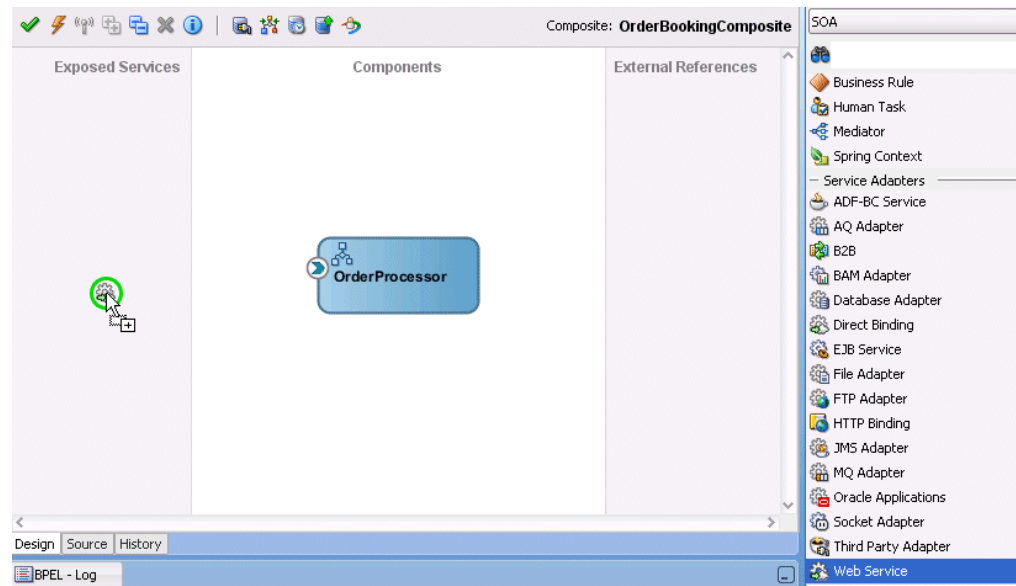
Composite: OrderBookingComposite

Exposed Services

Components

External References

OrderProcessor

Design Source History

BPEL - Log

SOA

Business Rule
Human Task
Mediator
Spring Context
Service Adapters
ADF-BC Service
AQ Adapter
B2B
BAM Adapter
Database Adapter
Direct Binding
EJB Service
File Adapter
FTP Adapter
HTTP Binding
JMS Adapter
MQ Adapter
Oracle Applications
Socket Adapter
Third Party Adapter
Web Service